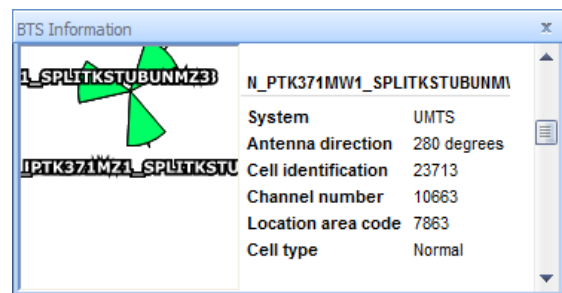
BTS Information

x

1_SPLITKSTUBUNMZ3

IPTK371MZ1_SPLITKSTU

N_PTK371MW1_SPLITKSTUBUNM

| | |
|---|---|
| System | UMTS |
| Antenna direction | 280 degrees |
| Cell identification | 23713 |
| Channel number | 10663 |
| Location area code | 7863 |
| Cell type | Normal |